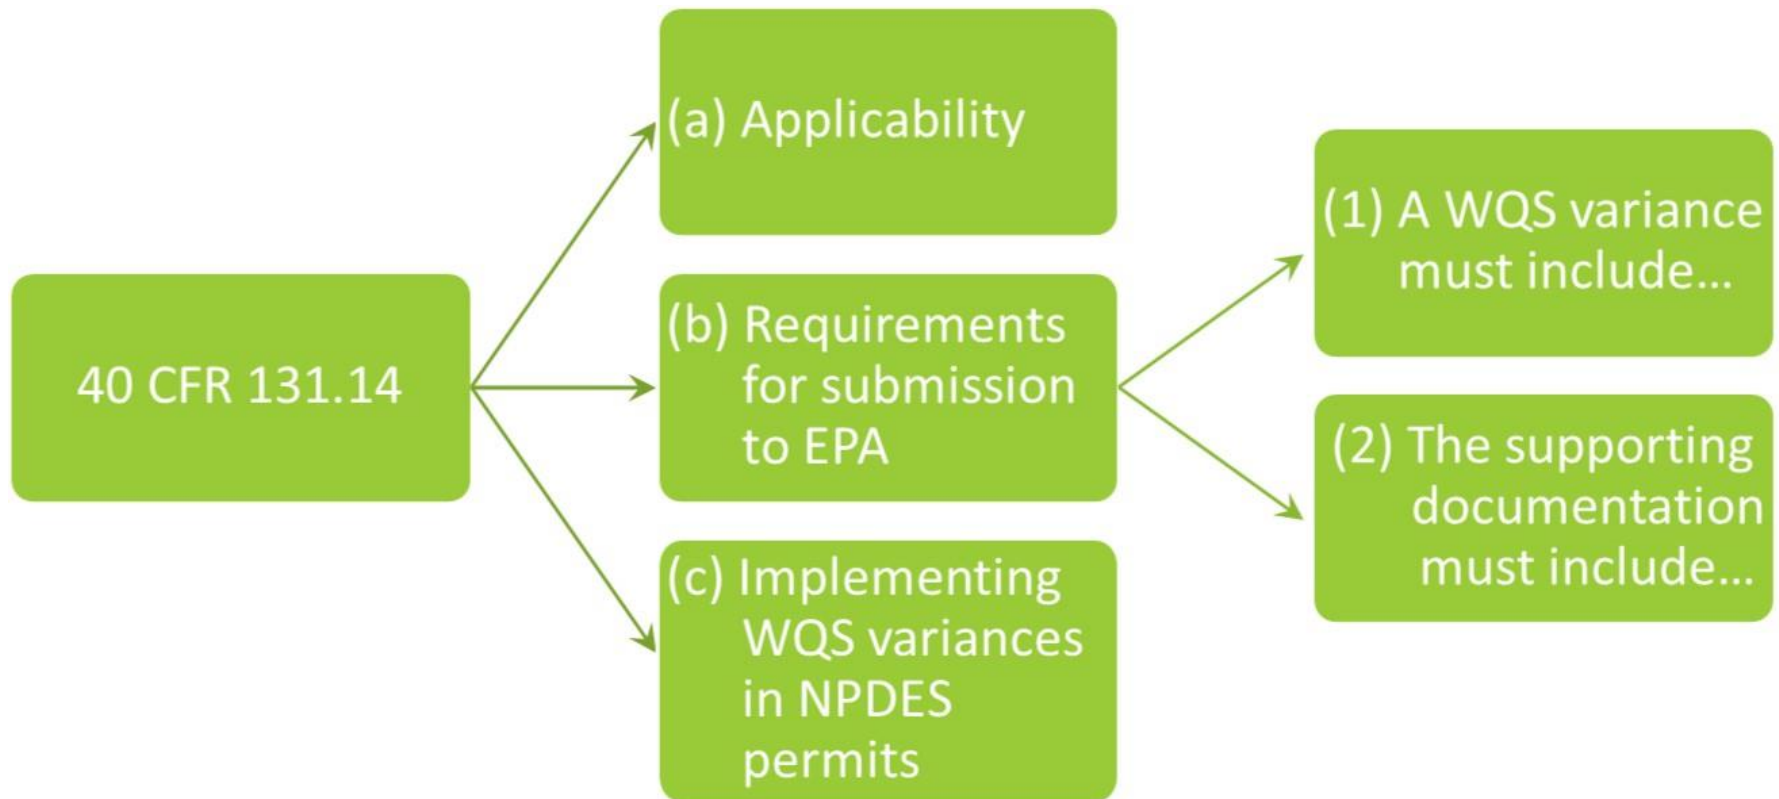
40 CFR 131.14

(a) Applicability

(b) Requirements for submission to EPA

(c) Implementing WQS variances in NPDES permits

(1) A WQS variance must include...

(2) The supporting documentation must include...